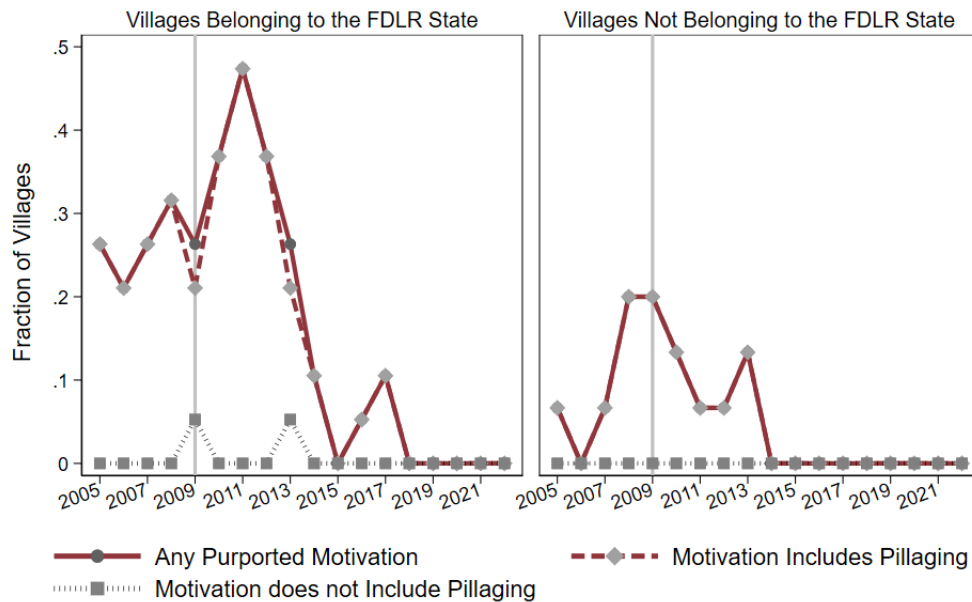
Villages Belonging to the FDLR State

Villages Not Belonging to the FDLR State

Fraction of Villages

.5
.4
.3
.2
.1
0

2005 2007 2009 2011 2013 2015 2017 2019 2021

2005 2007 2009 2011 2013 2015 2017 2019 2021

Any Purported Motivation

Motivation Includes Pillaging

Motivation does not Include Pillaging